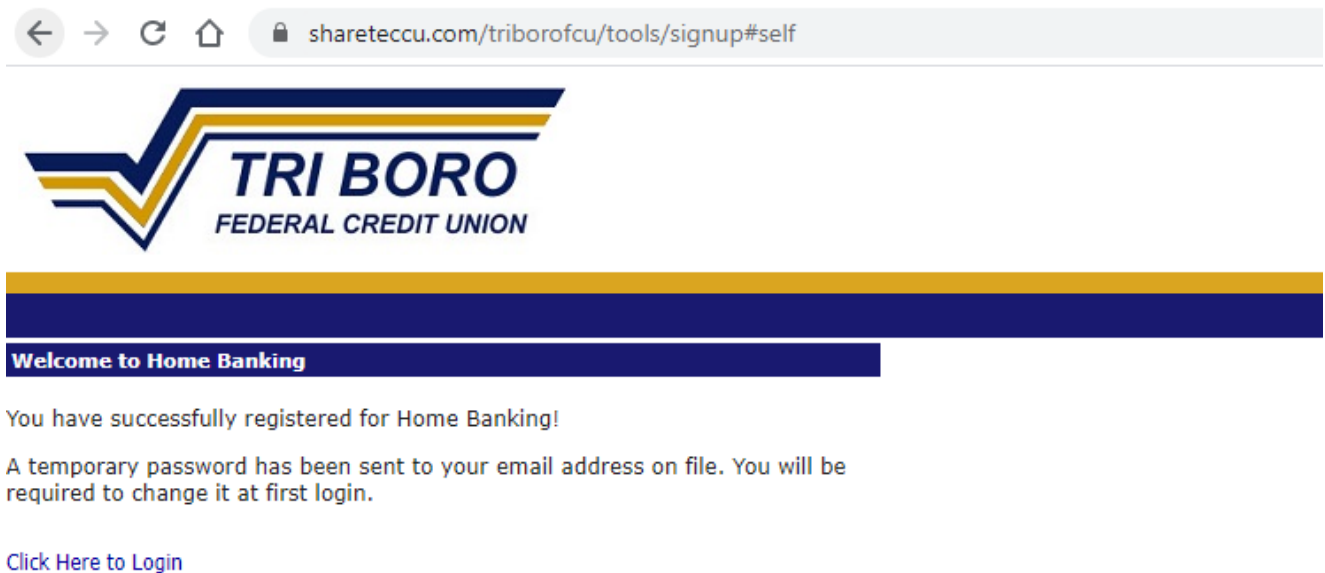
shareteccu.com/triborofcu/tools/signup#self

TRI BORO
FEDERAL CREDIT UNION

Welcome to Home Banking

You have successfully registered for Home Banking!

A temporary password has been sent to your email address on file. You will be required to change it at first login.

Click Here to Login